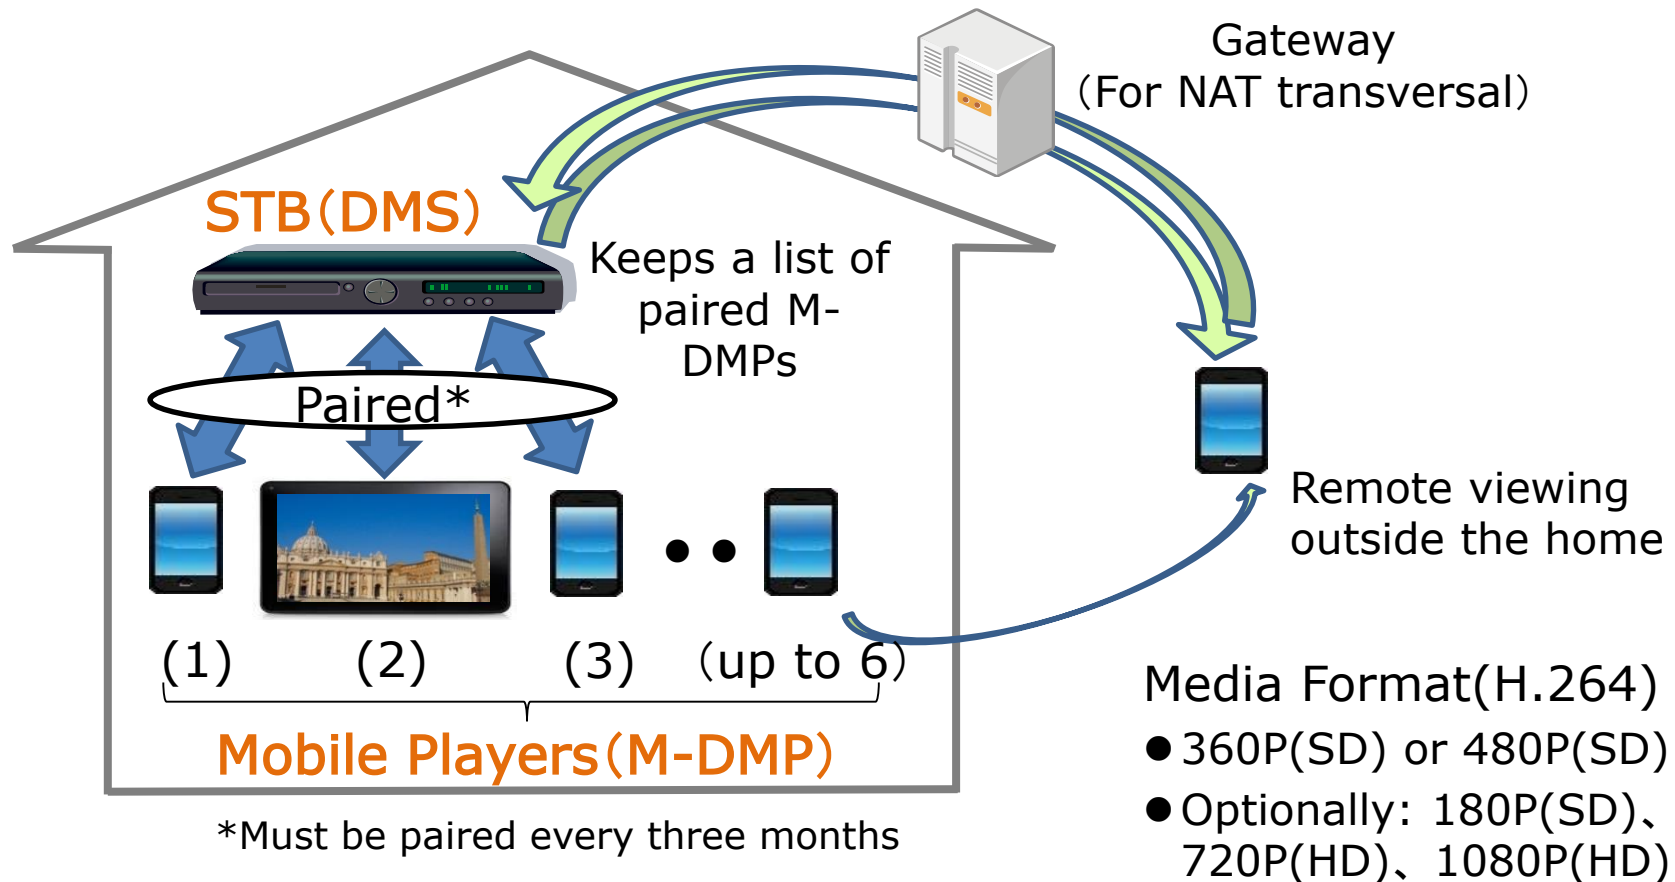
Gateway
(For NAT transversal)

STB(DMS)

Keeps a list of paired M-DMPs

Paired*

(1) (2) (3) (up to 6)

Mobile Players(M-DMP)

*Must be paired every three months

Remote viewing outside the home

Media Format(H.264)
●360P(SD) or 480P(SD)
●Optionally: 180P(SD)、720P(HD)、1080P(HD)